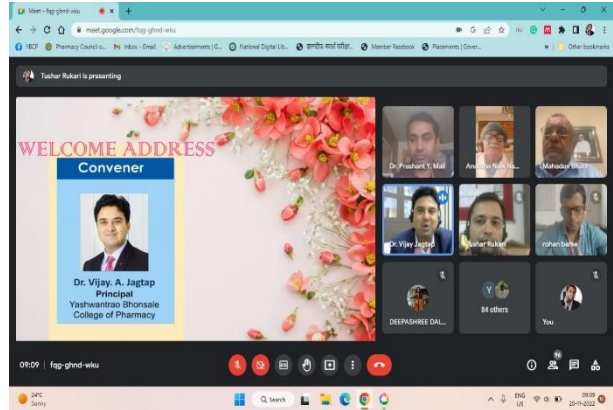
Meet - fqg-ghnd-wku

meet.google.com/fqg-ghnd-wku

YBCP Pharmacy Council o... Inbox - Gmail Advertisements | G... National Digital Lib... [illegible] Member Facebook Placements | Cover... Other bookmarks

Tushar Rukari is presenting

WELCOME ADDRESS

Convener

Dr. Vijay. A. Jagtap
Principal
Yashwantrao Bhonsale
College of Pharmacy

Dr. Prashant Y. Mali
Anuradha Naik Na...
Mahadev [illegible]
Dr. Vijay Jagtap
Tushar Rukari
rohan barse
DEEPASHREE DAL...
84 others
You

09:09 | fqg-ghnd-wku

24°C
Sunny

Search

ENG US 09:09 20-11-2022